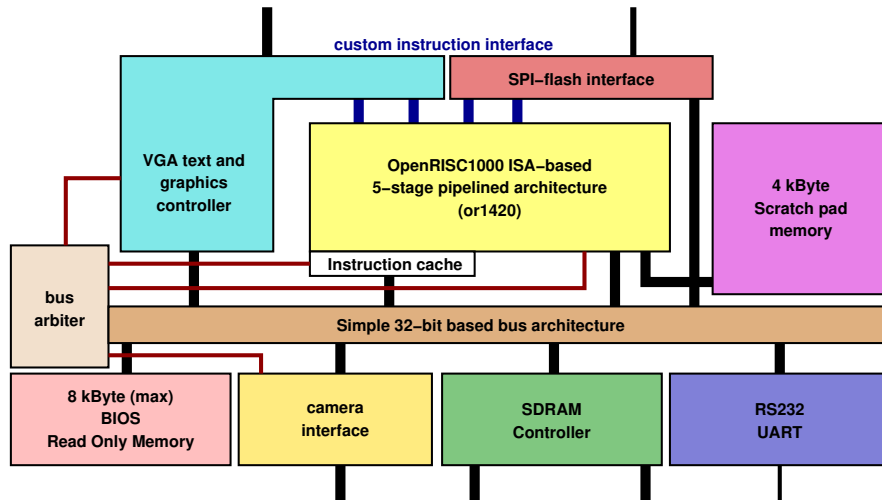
custom instruction interface

SPI–flash interface

VGA text and graphics controller

OpenRISC1000 ISA-based 5–stage pipelined architecture (or1420)

4 kByte Scratch pad memory

Instruction cache

bus arbiter

Simple 32–bit based bus architecture

8 kByte (max) BIOS Read Only Memory

camera interface

SDRAM Controller

RS232 UART